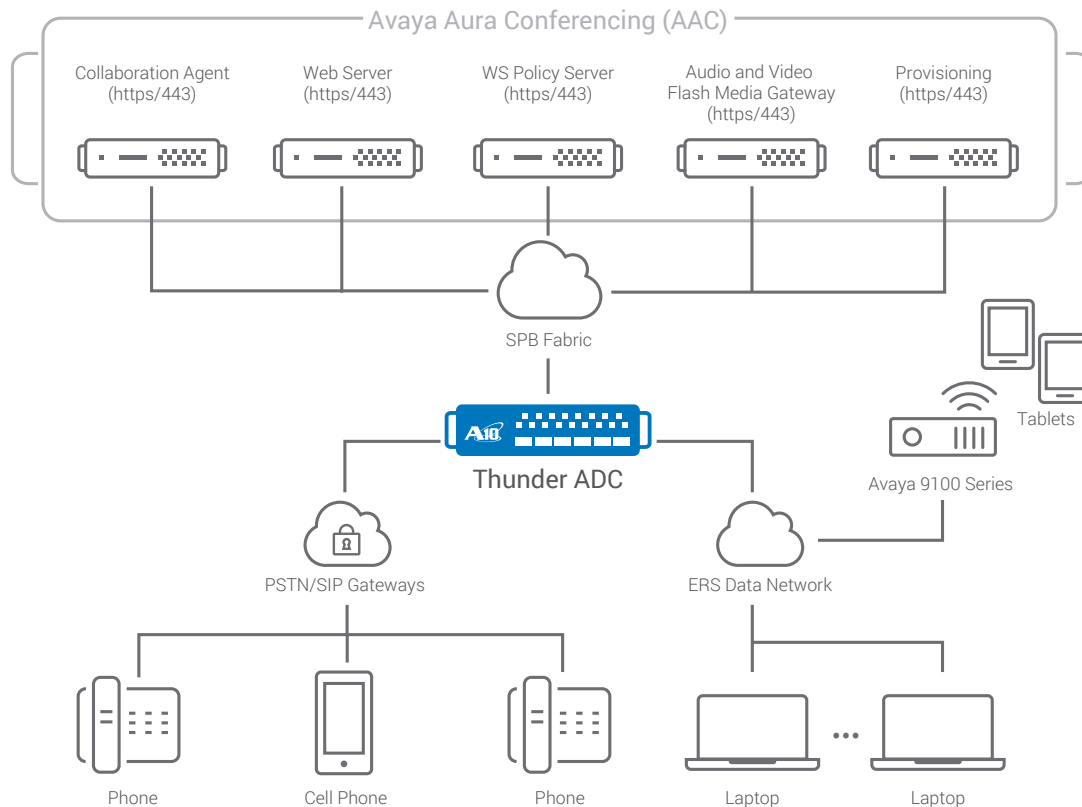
Avaya Aura Conferencing (AAC)

Collaboration Agent (https/443)

Web Server (https/443)

WS Policy Server (https/443)

Audio and Video Flash Media Gateway (https/443)

Provisioning (https/443)

SPB Fabric

Tablets

A10

Thunder ADC

Avaya 9100 Series

PSTN/SIP Gateways

ERS Data Network

Phone

Cell Phone

Phone

Laptop

...

Laptop